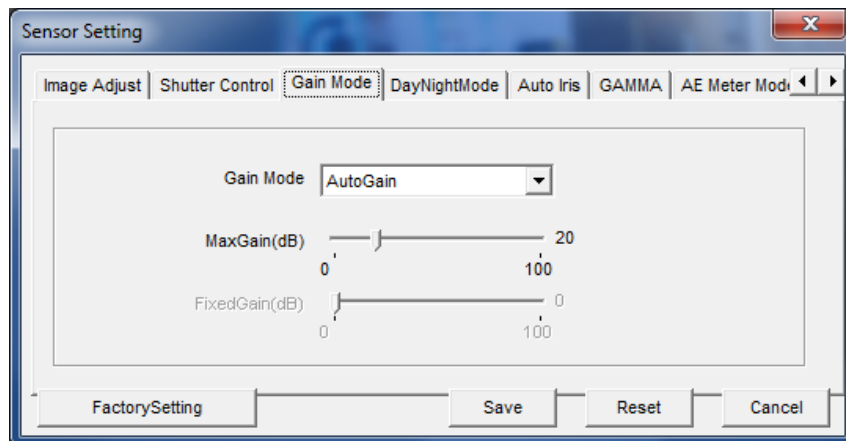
Sensor Setting

Image Adjust | Shutter Control | Gain Mode | DayNightMode | Auto Iris | GAMMA | AE Meter Mod

Gain Mode AutoGain

MaxGain(dB) 20
0 100

FixedGain(dB) 0
0 100

FactorySetting Save Reset Cancel